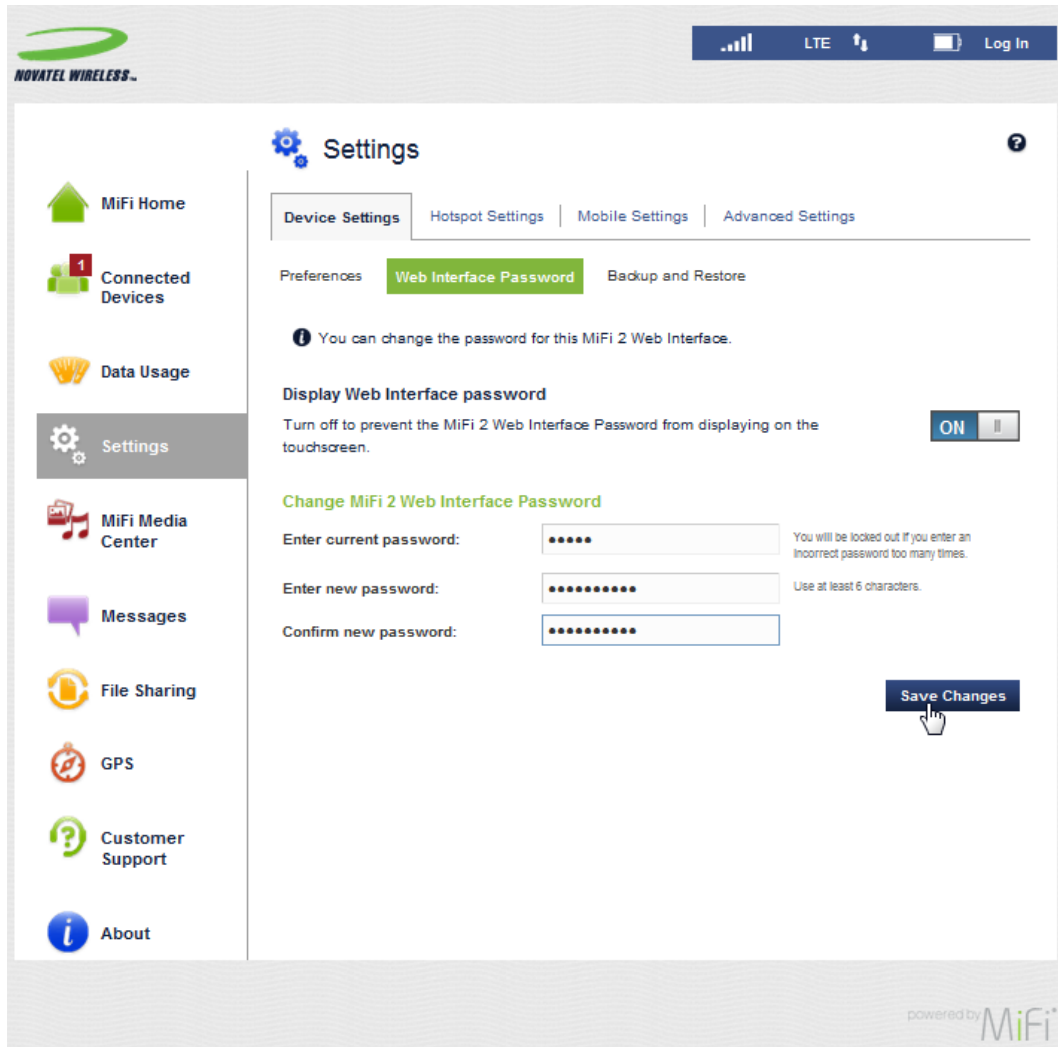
NOVATEL WIRELESS™

LTE

Log In

Settings

MiFi Home

1

Connected Devices

Data Usage

Settings

MiFi Media Center

Messages

File Sharing

GPS

Customer Support

About

Device Settings | Hotspot Settings | Mobile Settings | Advanced Settings

Preferences | Web Interface Password | Backup and Restore

You can change the password for this MiFi 2 Web Interface.

Display Web Interface password

Turn off to prevent the MiFi 2 Web Interface Password from displaying on the touchscreen.

ON

Change MiFi 2 Web Interface Password

Enter current password: ●●●●●

You will be locked out if you enter an incorrect password too many times.

Enter new password: ●●●●●●●●●●

Use at least 6 characters.

Confirm new password: ●●●●●●●●●●

Save Changes

powered by MiFi